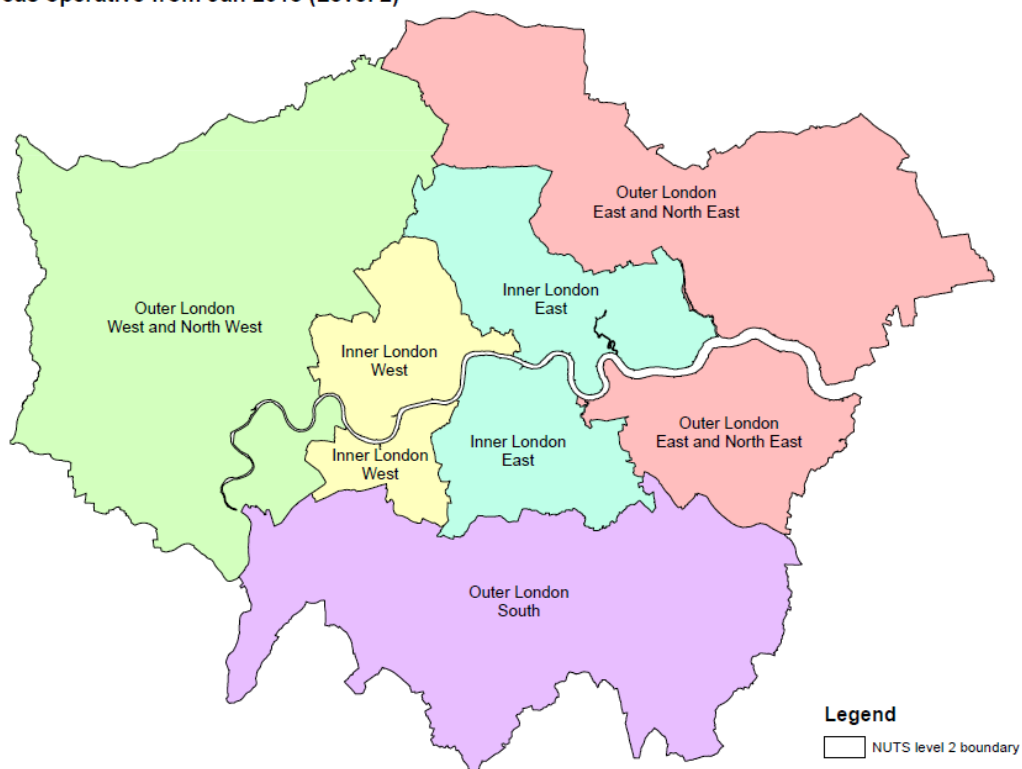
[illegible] operative from Jan 2015 (2013/2)

Outer London East and North East

Outer London West and North West

Inner London East

Inner London West

Inner London West

Inner London East

Outer London East and North East

Outer London South

Legend

NUTS level 2 boundary